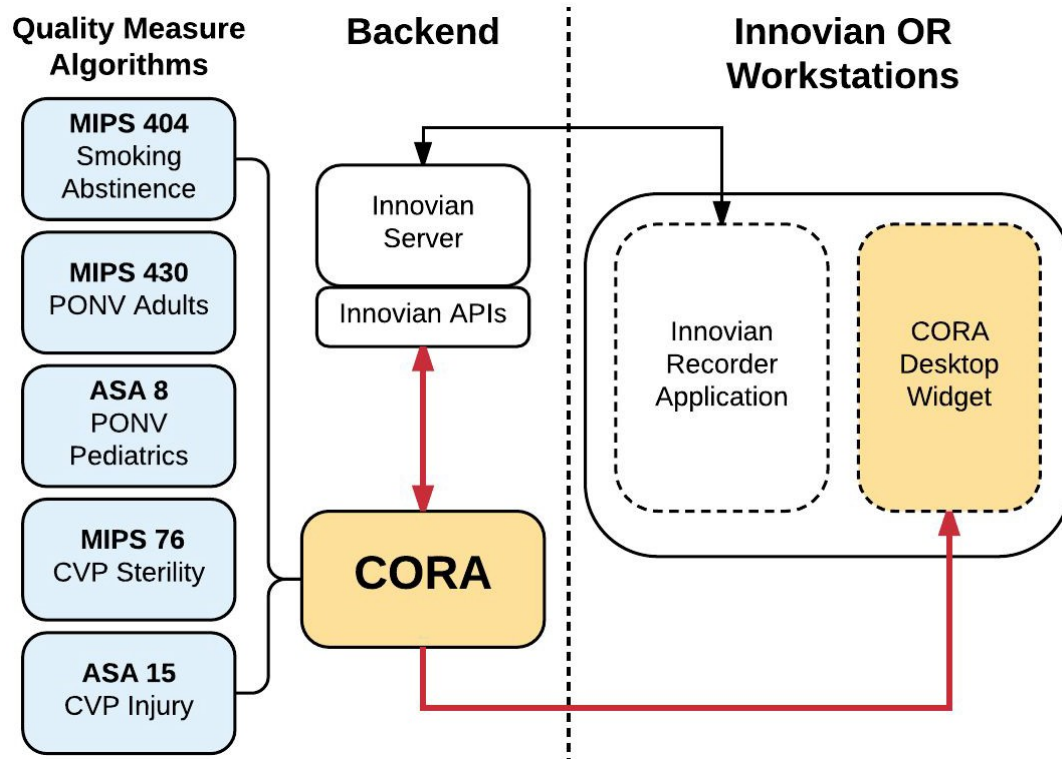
Quality Measure Algorithms

MIPS 404
Smoking Abstinence

MIPS 430
PONV Adults

ASA 8
PONV Pediatrics

MIPS 76
CVP Sterility

ASA 15
CVP Injury

Backend

Innovian Server

Innovian APIs

CORA

Innovian OR Workstations

Innovian Recorder Application

CORA Desktop Widget